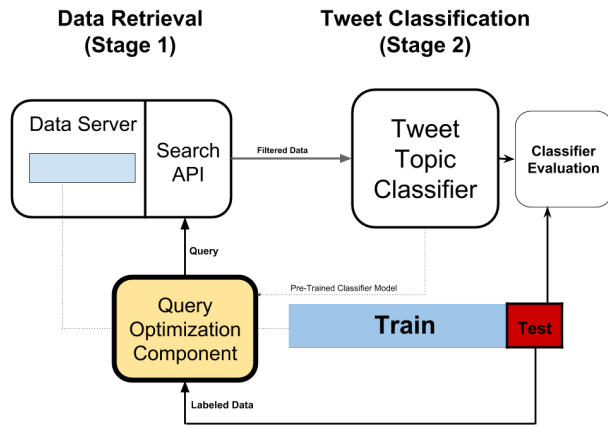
Data Retrieval
(Stage 1)

Tweet Classification
(Stage 2)

Data Server

Search API

Filtered Data

Tweet Topic Classifier

Classifier Evaluation

Query

Pre-Trained Classifier Model

Query Optimization Component

Train

Test

Labeled Data